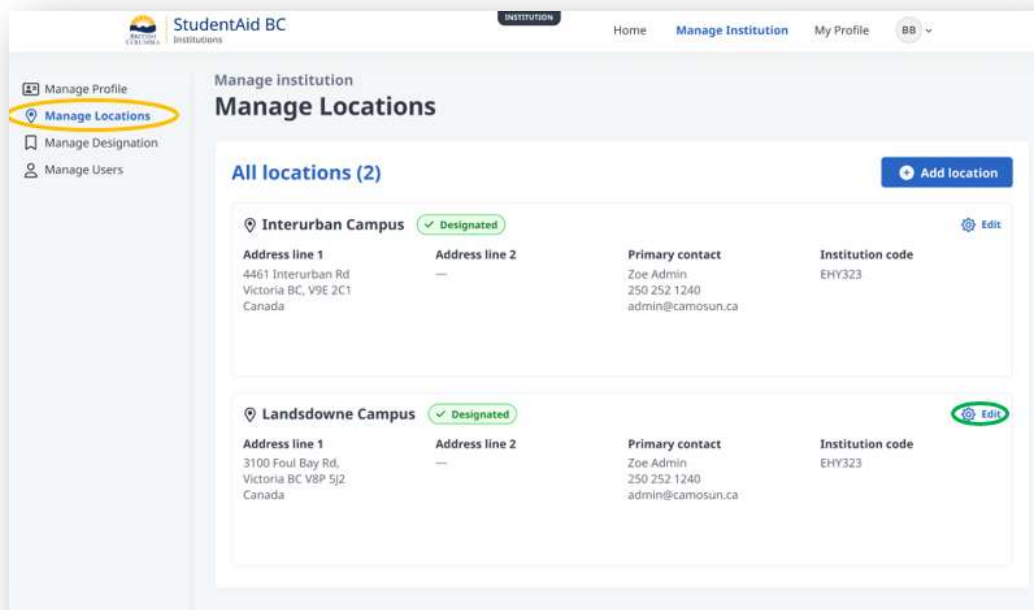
BRITISH COLUMBIA StudentAid BC Institutions

INSTITUTION

Home Manage Institution My Profile BB

Manage Profile
Manage Locations
Manage Designation
Manage Users

Manage institution
Manage Locations

All locations (2)

Add location

Interurban Campus ✓ Designated

Edit

| Address line 1 | Address line 2 | Primary contact | Institution code |
|---|---|---|---|
| 4461 Interurban Rd Victoria BC, V9E 2C1 Canada | — | Zoe Admin 250 252 1240 admin@camosun.ca | EHY323 |

Landsdowne Campus ✓ Designated

Edit

| Address line 1 | Address line 2 | Primary contact | Institution code |
|---|---|---|---|
| 3100 Foul Bay Rd, Victoria BC V8P 5J2 Canada | — | Zoe Admin 250 252 1240 admin@camosun.ca | EHY323 |